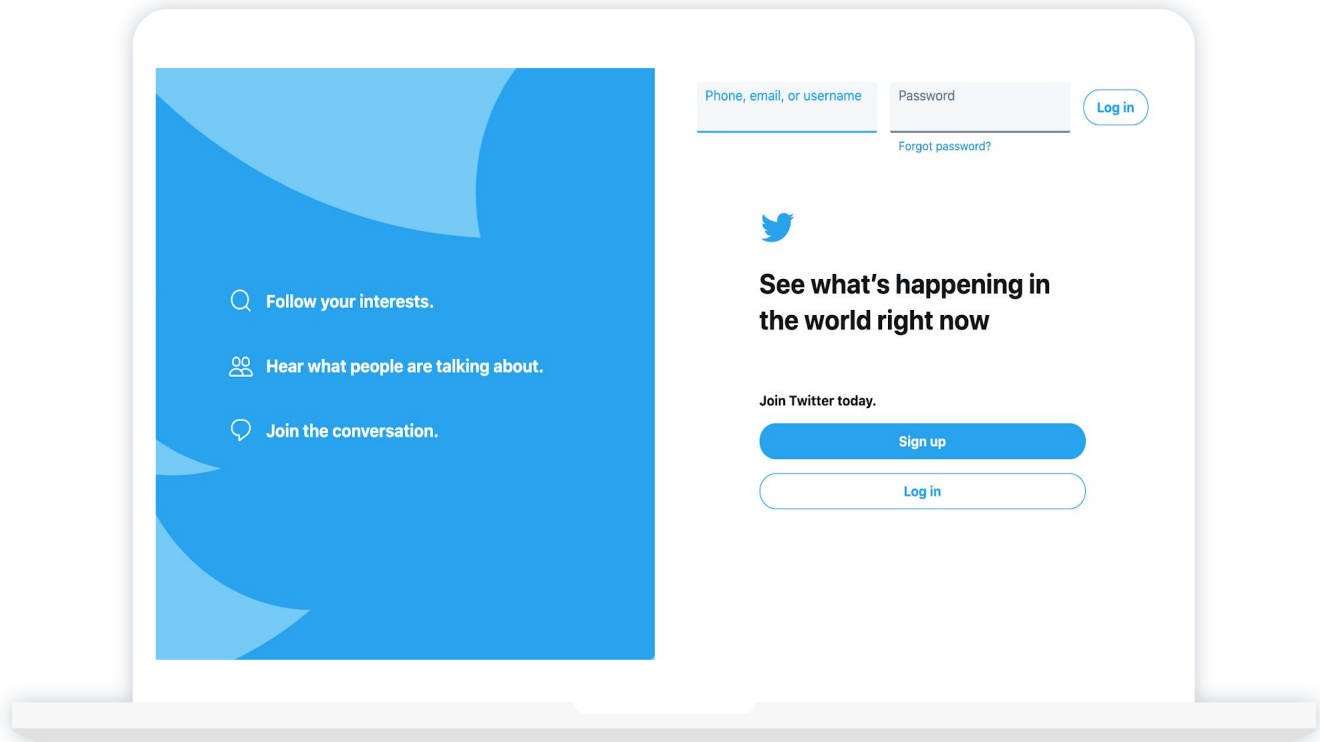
Follow your interests.

Hear what people are talking about.

Join the conversation.

Phone, email, or username

Password

Log in

Forgot password?

See what’s happening in the world right now

Join Twitter today.

Sign up

Log in